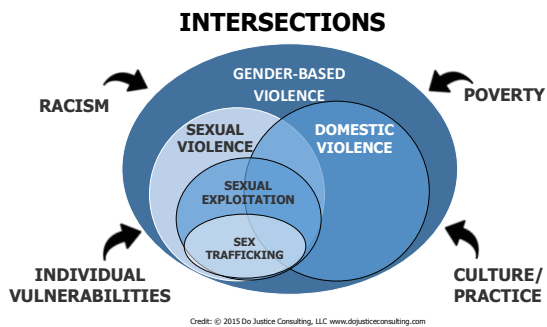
INTERSECTIONS

RACISM

GENDER-BASED VIOLENCE

POVERTY

SEXUAL VIOLENCE

DOMESTIC VIOLENCE

SEXUAL EXPLOITATION

SEX TRAFFICKING

INDIVIDUAL VULNERABILITIES

CULTURE/ PRACTICE

Credit: © 2015 Do Justice Consulting, LLC www.dojusticeconsulting.com